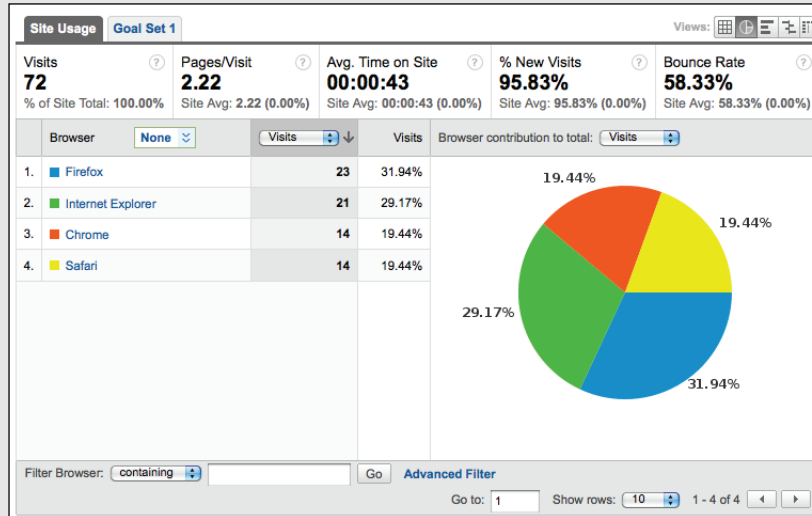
Site Usage | Goal Set 1

Views:

| Visits | Pages/Visit | Avg. Time on Site | % New Visits | Bounce Rate |
|---|---|---|---|---|
| 72 | 2.22 | 00:00:43 | 95.83% | 58.33% |
| % of Site Total: 100.00% | Site Avg: 2.22 (0.00%) | Site Avg: 00:00:43 (0.00%) | Site Avg: 95.83% (0.00%) | Site Avg: 58.33% (0.00%) |

| | Browser None | Visits | Visits |
|---|---|---|---|
| 1. | Firefox | 23 | 31.94% |
| 2. | Internet Explorer | 21 | 29.17% |
| 3. | Chrome | 14 | 19.44% |
| 4. | Safari | 14 | 19.44% |

Browser contribution to total: Visits

19.44%
19.44%
29.17%
31.94%

Filter Browser: containing Go Advanced Filter

Go to: 1 Show rows: 10 1 - 4 of 4